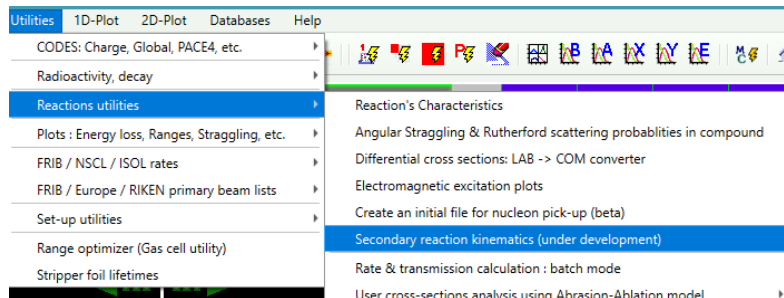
Utilities 1D-Plot 2D-Plot Databases Help

CODES: Charge, Global, PACE4, etc.
Radioactivity, decay
Reactions utilities
Plots : Energy loss, Ranges, Straggling, etc.
FRIB / NSCL / ISOL rates
FRIB / Europe / RIKEN primary beam lists
Set-up utilities
Range optimizer (Gas cell utility)
Stripper foil lifetimes

Reaction's Characteristics
Angular Straggling & Rutherford scattering probablities in compound
Differential cross sections: LAB -> COM converter
Electromagnetic excitation plots
Create an initial file for nucleon pick-up (beta)
Secondary reaction kinematics (under development)
Rate & transmission calculation : batch mode
User cross-sections analysis using Abrasion-Ablation model